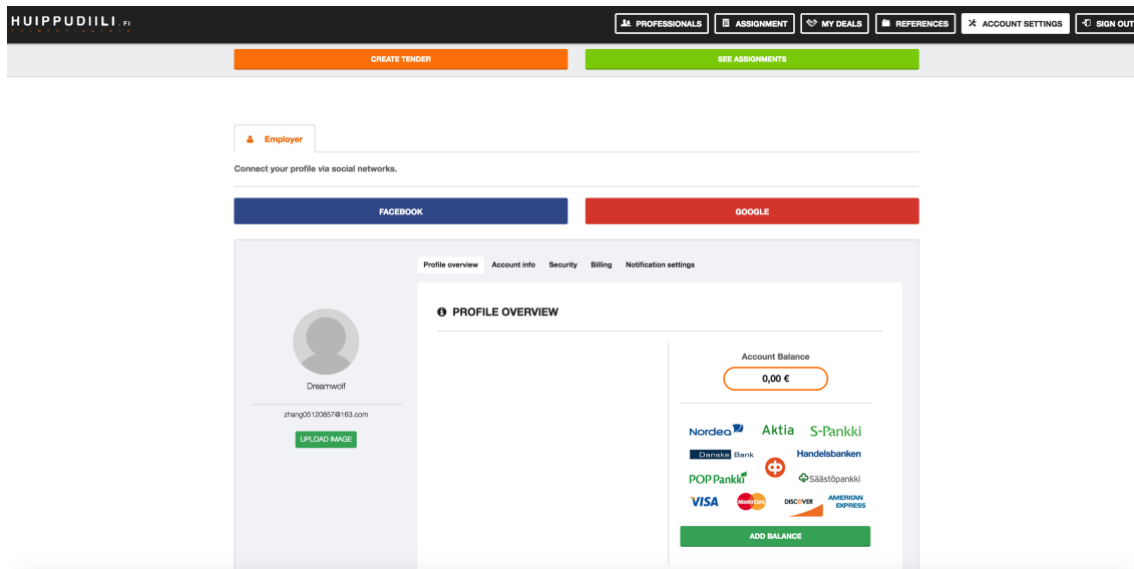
HUIPPUDIILI.FI

PROFESSIONALS | ASSIGNMENT | MY DEALS | REFERENCES | ACCOUNT SETTINGS | SIGN OUT

CREATE TENDER

SEE ASSIGNMENTS

Employer

Connect your profile via social networks.

FACEBOOK

GOOGLE

Profile overview | Account info | Security | Billing | Notification settings

PROFILE OVERVIEW

Dreamwolf

zhang05120857@163.com

UPLOAD IMAGE

Account Balance

0,00 €

Nordea
Aktia
S-Pankki
Danske Bank
Handelsbanken
POP Pankki
Säästöpankki
VISA
MasterCard
DISCOVER
AMERICAN EXPRESS

ADD BALANCE